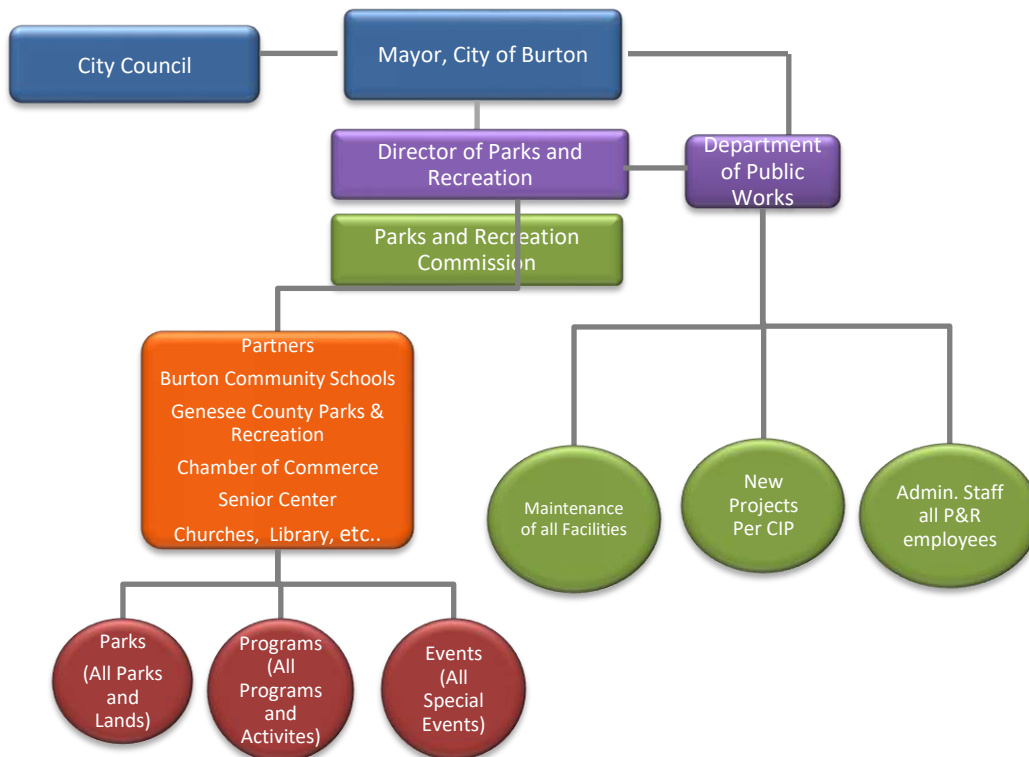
City Council

Mayor, City of Burton

Director of Parks and Recreation

Department of Public Works

Parks and Recreation Commission

Partners
Burton Community Schools
Genesee County Parks & Recreation
Chamber of Commerce
Senior Center
Churches, Library, etc..

Maintenance of all Facilities

New Projects Per CIP

Admin. Staff all P&R employees

Parks (All Parks and Lands)

Programs (All Programs and Activites)

Events (All Special Events)